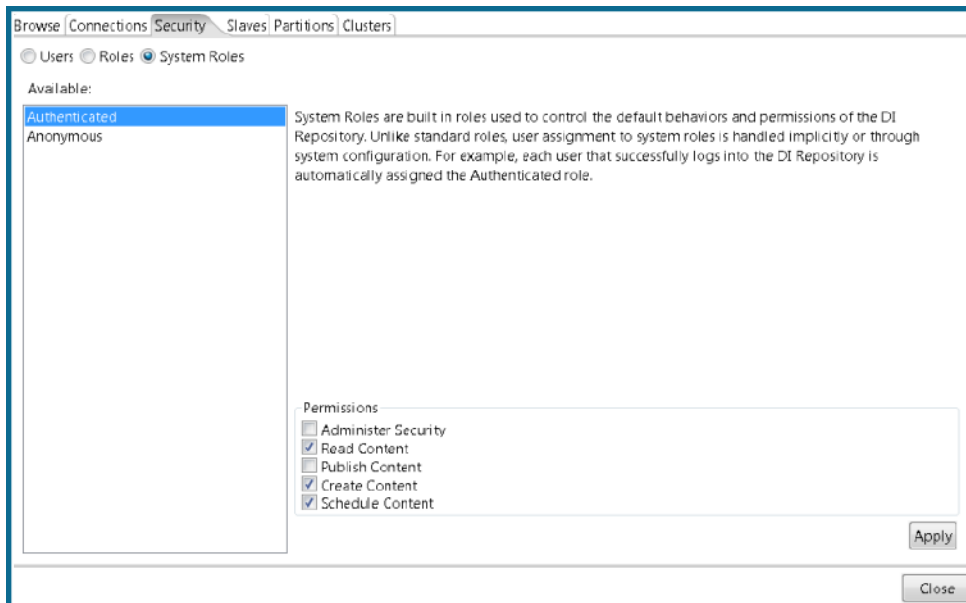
Browse | Connections | Security | Slaves | Partitions | Clusters

Users Roles System Roles

Available:

Authenticated
Anonymous

System Roles are built in roles used to control the default behaviors and permissions of the DI Repository. Unlike standard roles, user assignment to system roles is handled implicitly or through system configuration. For example, each user that successfully logs into the DI Repository is automatically assigned the Authenticated role.

Permissions
Administer Security
Read Content
Publish Content
Create Content
Schedule Content

Apply

Close